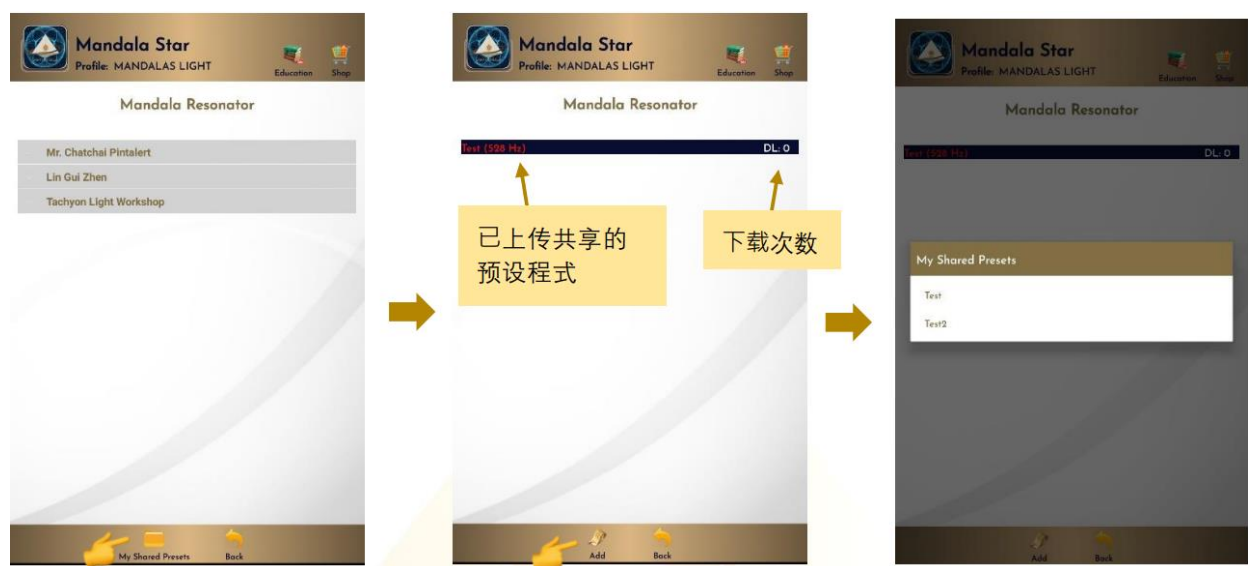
Mandala Star
Profile: MANDALAS LIGHT
Education
Shop

Mandala Resonator

Mr. Chatchai Pintalert
Lin Gui Zhen
Tachyon Light Workshop

My Shared Presets
Back

Mandala Star
Profile: MANDALAS LIGHT
Education
Shop

Mandala Resonator

Test (528 Hz)
DL: 0

已上传共享的预设程式

下载次数

Add
Back

Mandala Star
Profile: MANDALAS LIGHT
Education
Shop

Mandala Resonator

Test (528 Hz)
DL: 0

My Shared Presets
Test
Test2

Add
Back